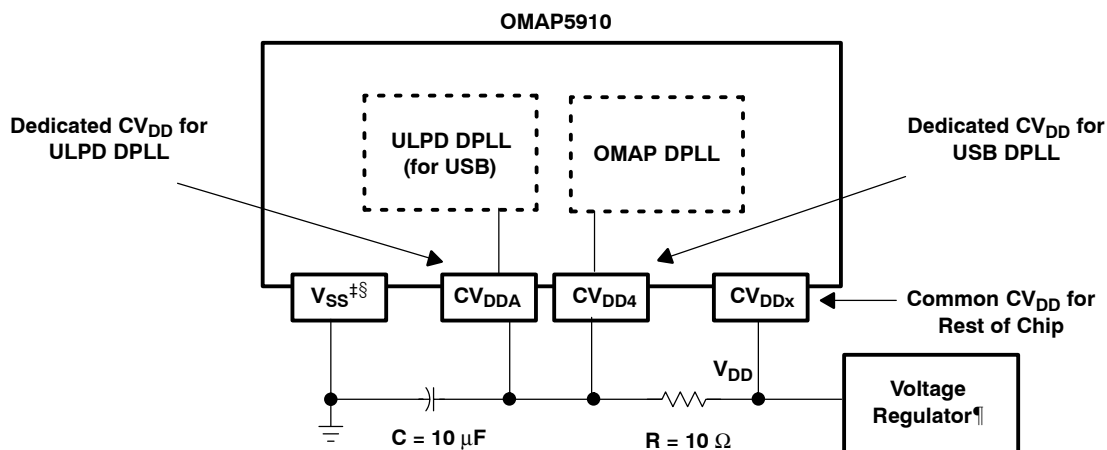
OMAP5910

Dedicated $CV_{DD}$ for ULPD DPLL

ULPD DPLL (for USB)

OMAP DPLL

Dedicated $CV_{DD}$ for USB DPLL

$V_{SS}$‡§

$CV_{DDA}$

$CV_{DD4}$

$CV_{DDx}$

Common $CV_{DD}$ for Rest of Chip

$V_{DD}$

Voltage Regulator¶

C = 10 $\mu$F

R = 10 $\Omega$